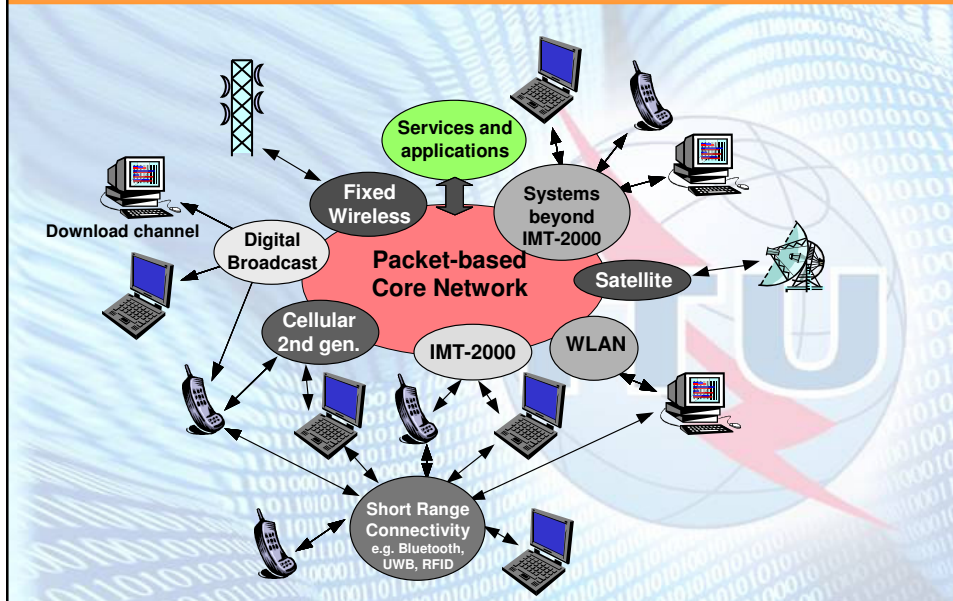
Services and applications

Fixed Wireless

Systems beyond IMT-2000

Download channel

Digital Broadcast

Packet-based Core Network

Satellite

Cellular 2nd gen.

IMT-2000

WLAN

Short Range Connectivity e.g. Bluetooth, UWB, RFID

ITU